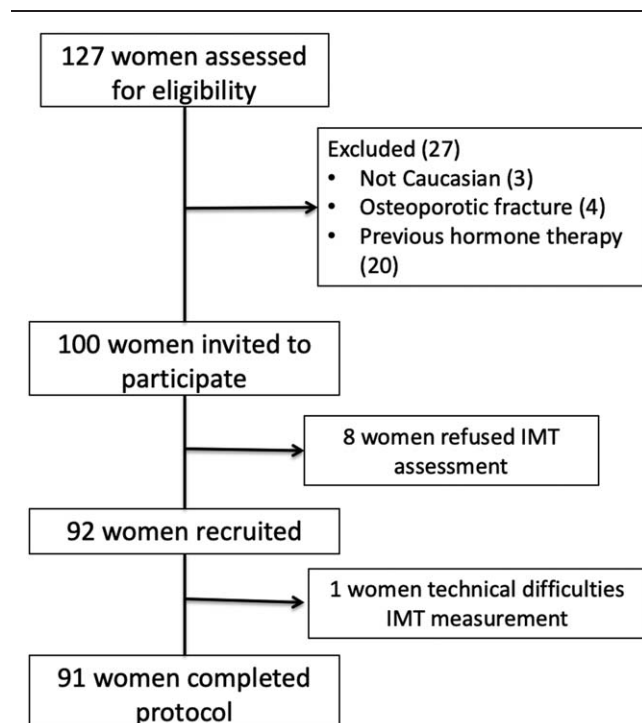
127 women assessed for eligibility

Excluded (27)
- Not Caucasian (3)
- Osteoporotic fracture (4)
- Previous hormone therapy (20)

100 women invited to participate

8 women refused IMT assessment

92 women recruited

1 women technical difficulties IMT measurement

91 women completed protocol